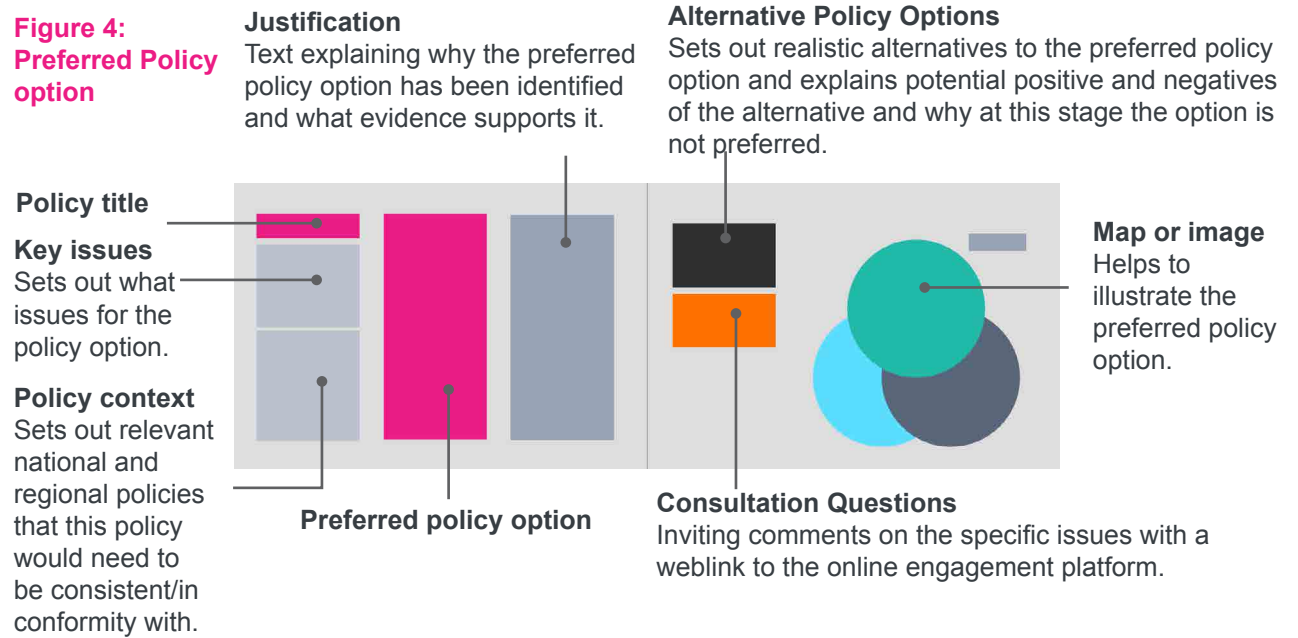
Figure 4: Preferred Policy option

Justification
Text explaining why the preferred policy option has been identified and what evidence supports it.

Alternative Policy Options
Sets out realistic alternatives to the preferred policy option and explains potential positive and negatives of the alternative and why at this stage the option is not preferred.

Policy title

Key issues
Sets out what issues for the policy option.

Policy context
Sets out relevant national and regional policies that this policy would need to be consistent/in conformity with.

Preferred policy option

Map or image
Helps to illustrate the preferred policy option.

Consultation Questions
Inviting comments on the specific issues with a weblink to the online engagement platform.